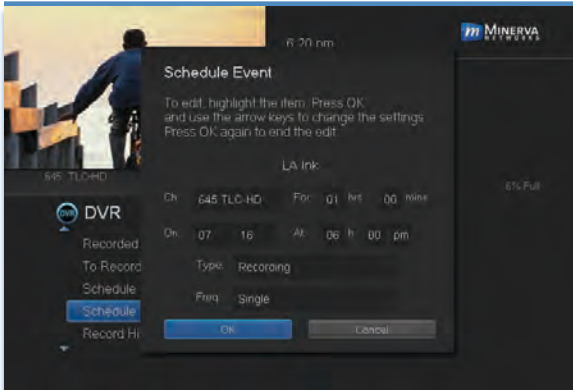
6:20 pm

MINERVA NETWORKS

Schedule Event

To edit, highlight the item. Press OK and use the arrow keys to change the settings. Press OK again to end the edit.

LA Ink

645 TLC-HD

6% Full

DVR

Recorded

To Record

Schedule

Schedule

Record Hi

Ch 645 TLC-HD For 01 hrs 00 mins

On 07 16 At 06 h 00 pm

Type Recording

Freq Single

OK Cancel